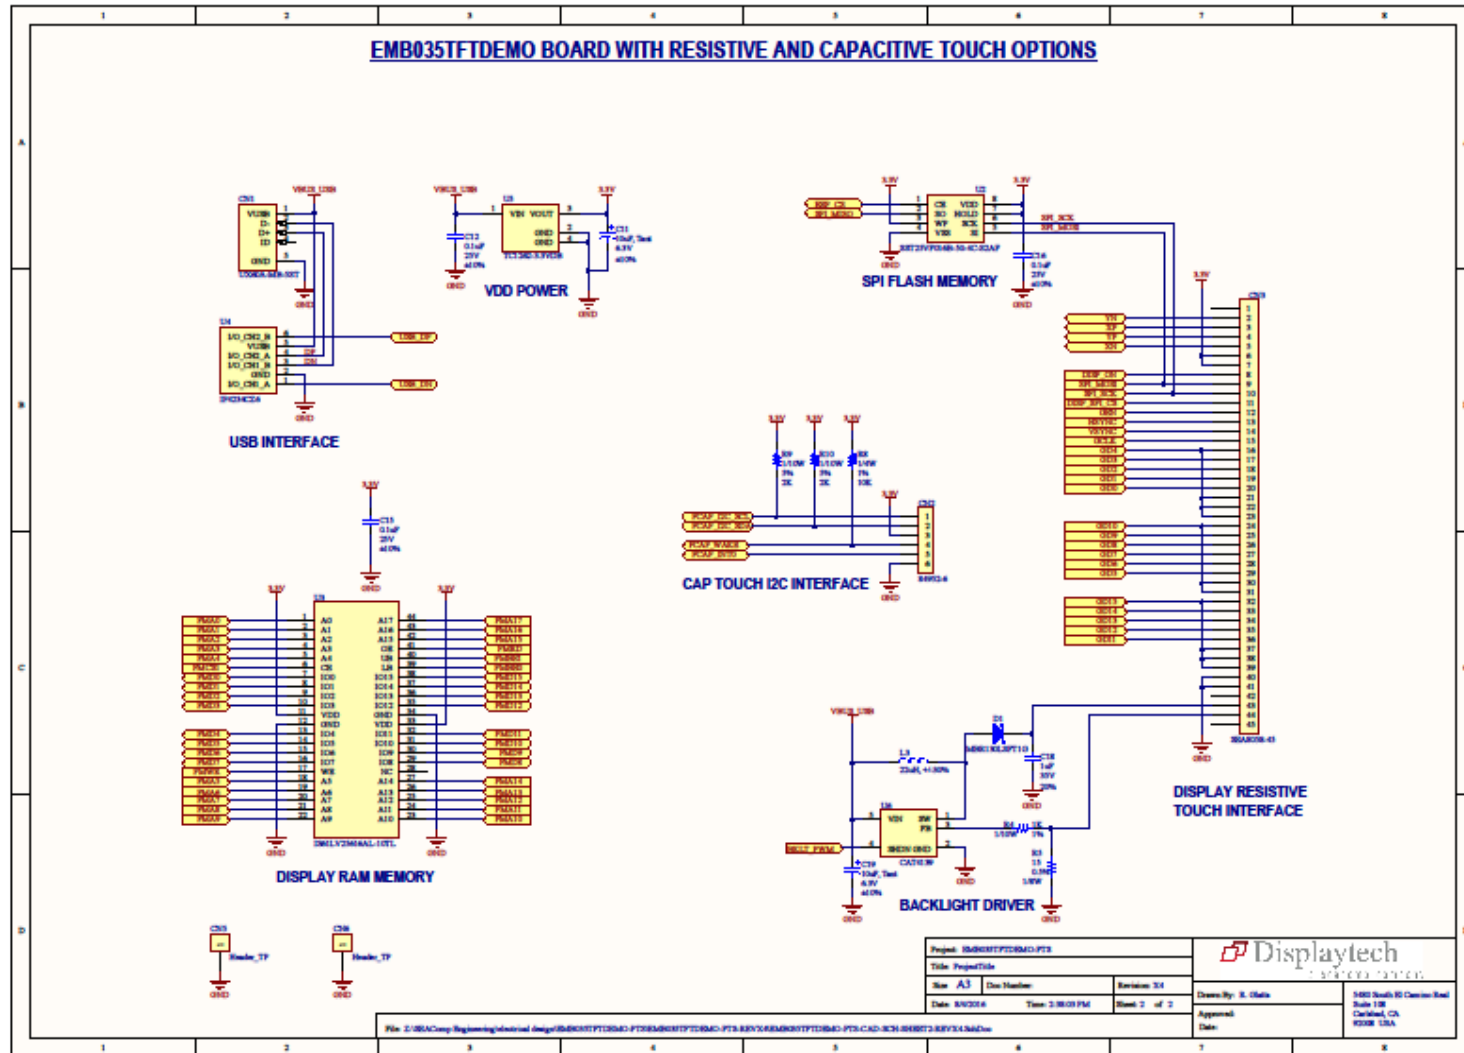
1 2 3 4 5 6 7 8

A
B
C
D

EMB035TFTDEMO BOARD WITH RESISTIVE AND CAPACITIVE TOUCH OPTIONS

CN1
VBUS_USB
VBUS
D-
D+
ID
GND
USB INTERFACE
U4
IP4234CZ6
USB_DP
USB_DM
GND

VBUS_USB
U5
VIN VOUT
GND
GND
3.3V
C12
0.1uF
25V
±10%
C11
10uF, Tant
6.3V
±10%
VDD POWER
GND

3.3V
U2
CS VDD
SO HOLD
WP SCK
VSS SI
SPI FLASH MEMORY
SPI_SCK
SPI_MOSI
C16
0.1uF
25V
±10%
GND

3.3V
CN3
YN
XP
YP
XN
DISP_ON
SPI_MOSI
SPI_SCK
DISP_SPI_CS
DEN
HSYNC
VSYNC
DCLK
DISPLAY RESISTIVE TOUCH INTERFACE

3.3V 3.3V 3.3V
R9
R10
R8
PCAP_I2C_SCL
PCAP_I2C_SDA
PCAP_WAKE
PCAP_INT
CN2
CAP TOUCH I2C INTERFACE
GND

3.3V
C15
0.1uF
25V
±10%
GND
3.3V
U3
A0
A1
A2
A3
A4
CE
IO0
IO1
IO2
IO3
VDD
GND
IO4
IO5
IO6
IO7
WE
A5
A6
A7
A8
A9
A17
A16
A15
OE
UB
LB
IO15
IO14
IO13
IO12
GND
VDD
IO11
IO10
IO9
IO8
NC
A14
A13
A12
A11
A10
DISPLAY RAM MEMORY
GND

VBUS_USB
L1
22uH, +/-30%
D1
C18
1uF
35V
20%
U6
VIN SW
FB
SHDN GND
CAT4139
R4
R3
C19
10uF, Tant
6.3V
±10%
BACKLIGHT DRIVER
GND

CN5
Header_TP
CN6
Header_TP
GND

Project: EMB035TFTDEMO-PTS
Title: ProjectTitle
Size: A3
Doc Number:
Revision: X4
Date: 8/4/2016
Time: 2:38:03 PM
Sheet 2 of 2
Displaytech
Drawn By: R. Olalla
Approved:
Date:
Carlsbad, CA
USA
File: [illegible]